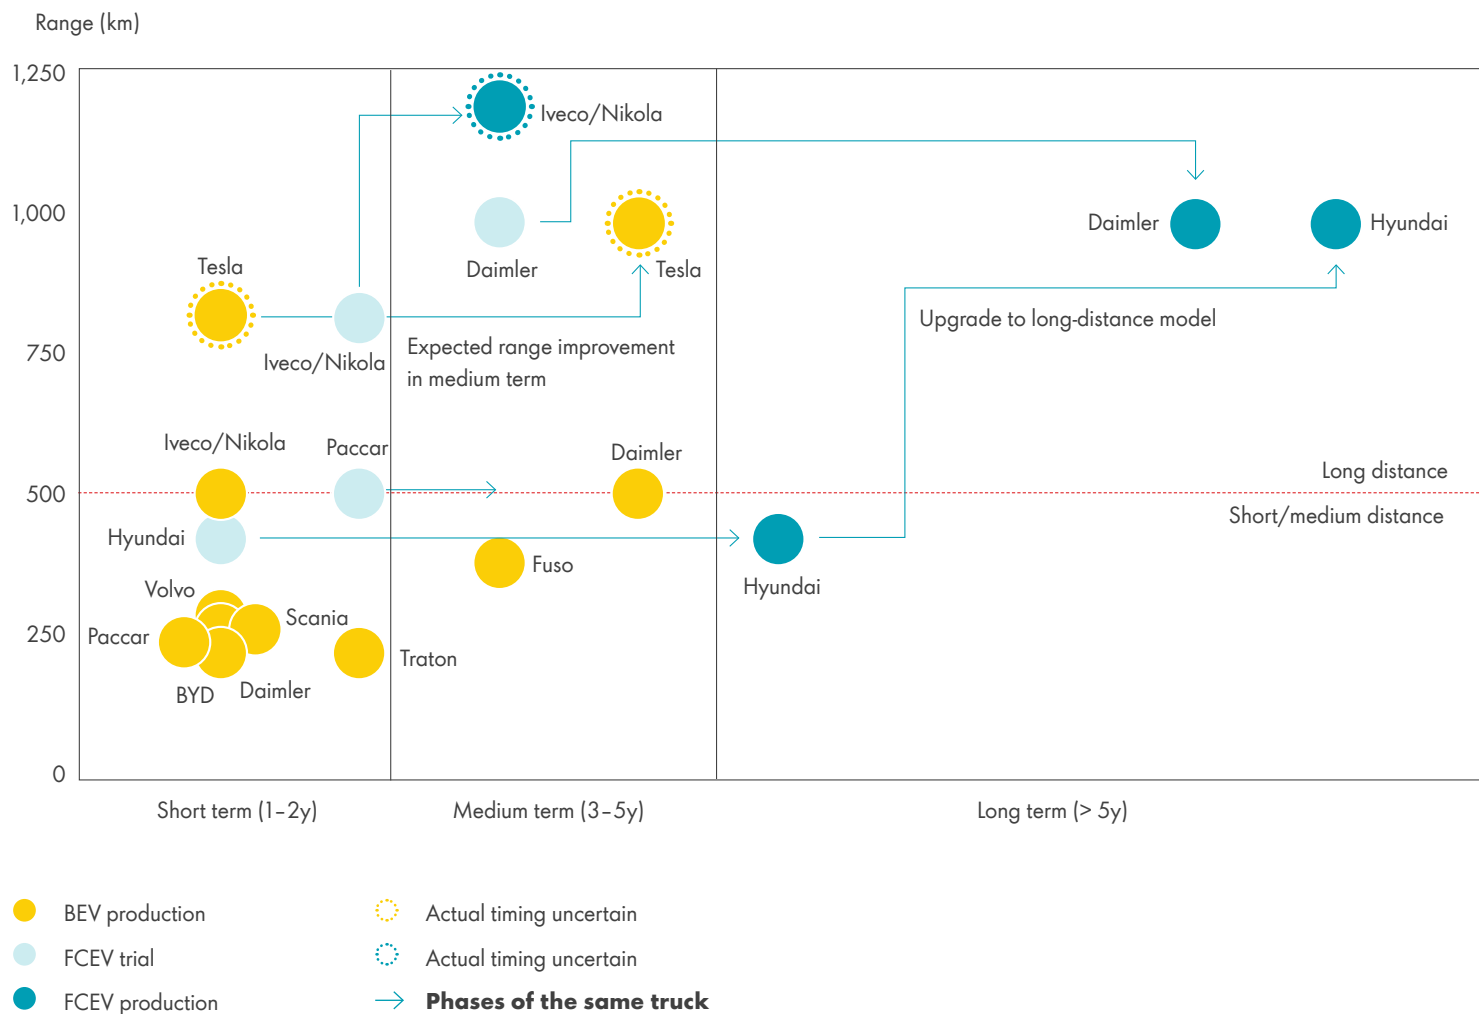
Range (km)

1,250
1,000
750
500
250
0

Iveco/Nikola
Daimler
Tesla
Daimler
Hyundai
Tesla
Iveco/Nikola
Expected range improvement in medium term
Upgrade to long-distance model
Iveco/Nikola
Paccar
Daimler
Long distance
Short/medium distance
Hyundai
Fuso
Hyundai
Volvo
Scania
Paccar
Traton
BYD
Daimler

Short term (1–2y)
Medium term (3–5y)
Long term (> 5y)

BEV production
FCEV trial
FCEV production
Actual timing uncertain
Actual timing uncertain
**Phases of the same truck**